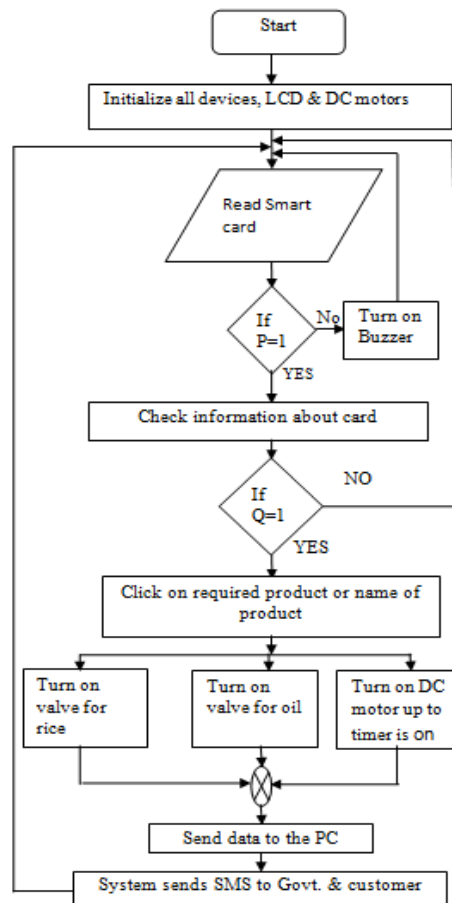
Start

Initialize all devices, LCD & DC motors

Read Smart card

If P=1

No

Turn on Buzzer

YES

Check information about card

If Q=1

NO

YES

Click on required product or name of product

Turn on valve for rice

Turn on valve for oil

Turn on DC motor up to timer is on

Send data to the PC

System sends SMS to Govt. & customer